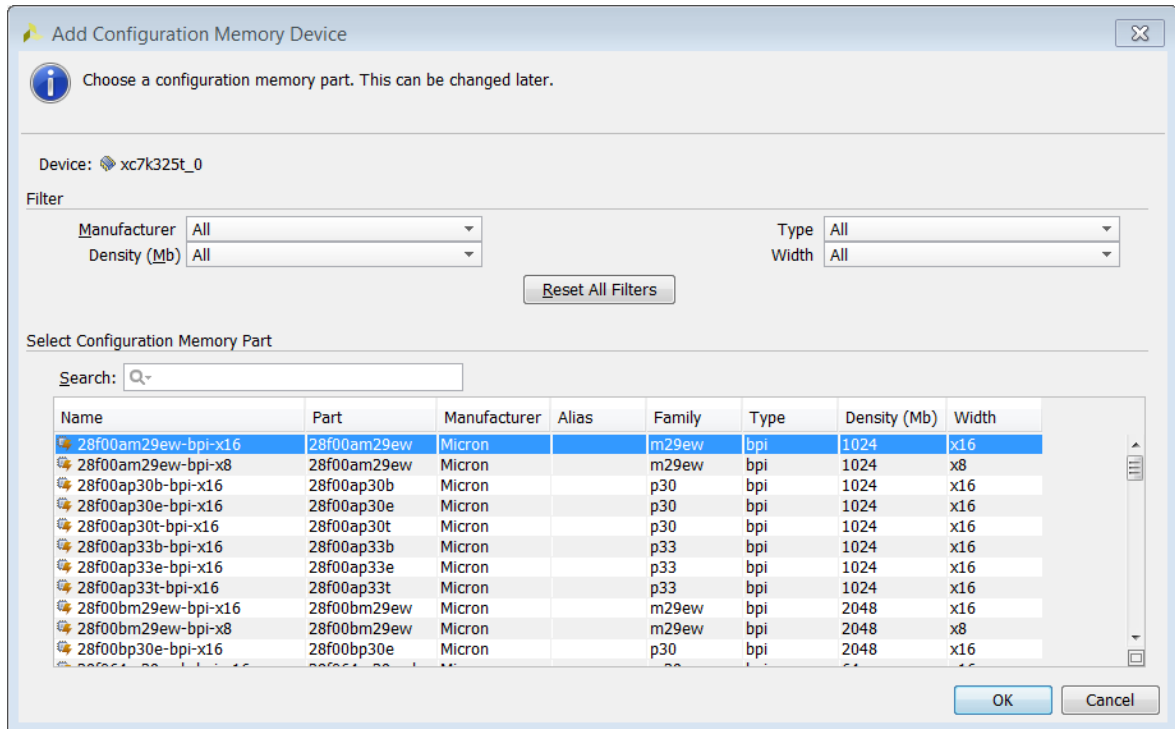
Add Configuration Memory Device

Choose a configuration memory part. This can be changed later.

Device: xc7k325t_0

Filter

Manufacturer All
Density (Mb) All

Type All
Width All

Reset All Filters

Select Configuration Memory Part

Search:

| Name | Part | Manufacturer | Alias | Family | Type | Density (Mb) | Width |
|---|---|---|---|---|---|---|---|
| 28f00am29ew-bpi-x16 | 28f00am29ew | Micron | | m29ew | bpi | 1024 | x16 |
| 28f00am29ew-bpi-x8 | 28f00am29ew | Micron | | m29ew | bpi | 1024 | x8 |
| 28f00ap30b-bpi-x16 | 28f00ap30b | Micron | | p30 | bpi | 1024 | x16 |
| 28f00ap30e-bpi-x16 | 28f00ap30e | Micron | | p30 | bpi | 1024 | x16 |
| 28f00ap30t-bpi-x16 | 28f00ap30t | Micron | | p30 | bpi | 1024 | x16 |
| 28f00ap33b-bpi-x16 | 28f00ap33b | Micron | | p33 | bpi | 1024 | x16 |
| 28f00ap33e-bpi-x16 | 28f00ap33e | Micron | | p33 | bpi | 1024 | x16 |
| 28f00ap33t-bpi-x16 | 28f00ap33t | Micron | | p33 | bpi | 1024 | x16 |
| 28f00bm29ew-bpi-x16 | 28f00bm29ew | Micron | | m29ew | bpi | 2048 | x16 |
| 28f00bm29ew-bpi-x8 | 28f00bm29ew | Micron | | m29ew | bpi | 2048 | x8 |
| 28f00bp30e-bpi-x16 | 28f00bp30e | Micron | | p30 | bpi | 2048 | x16 |
| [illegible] | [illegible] | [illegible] | | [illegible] | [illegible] | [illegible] | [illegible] |

OK Cancel